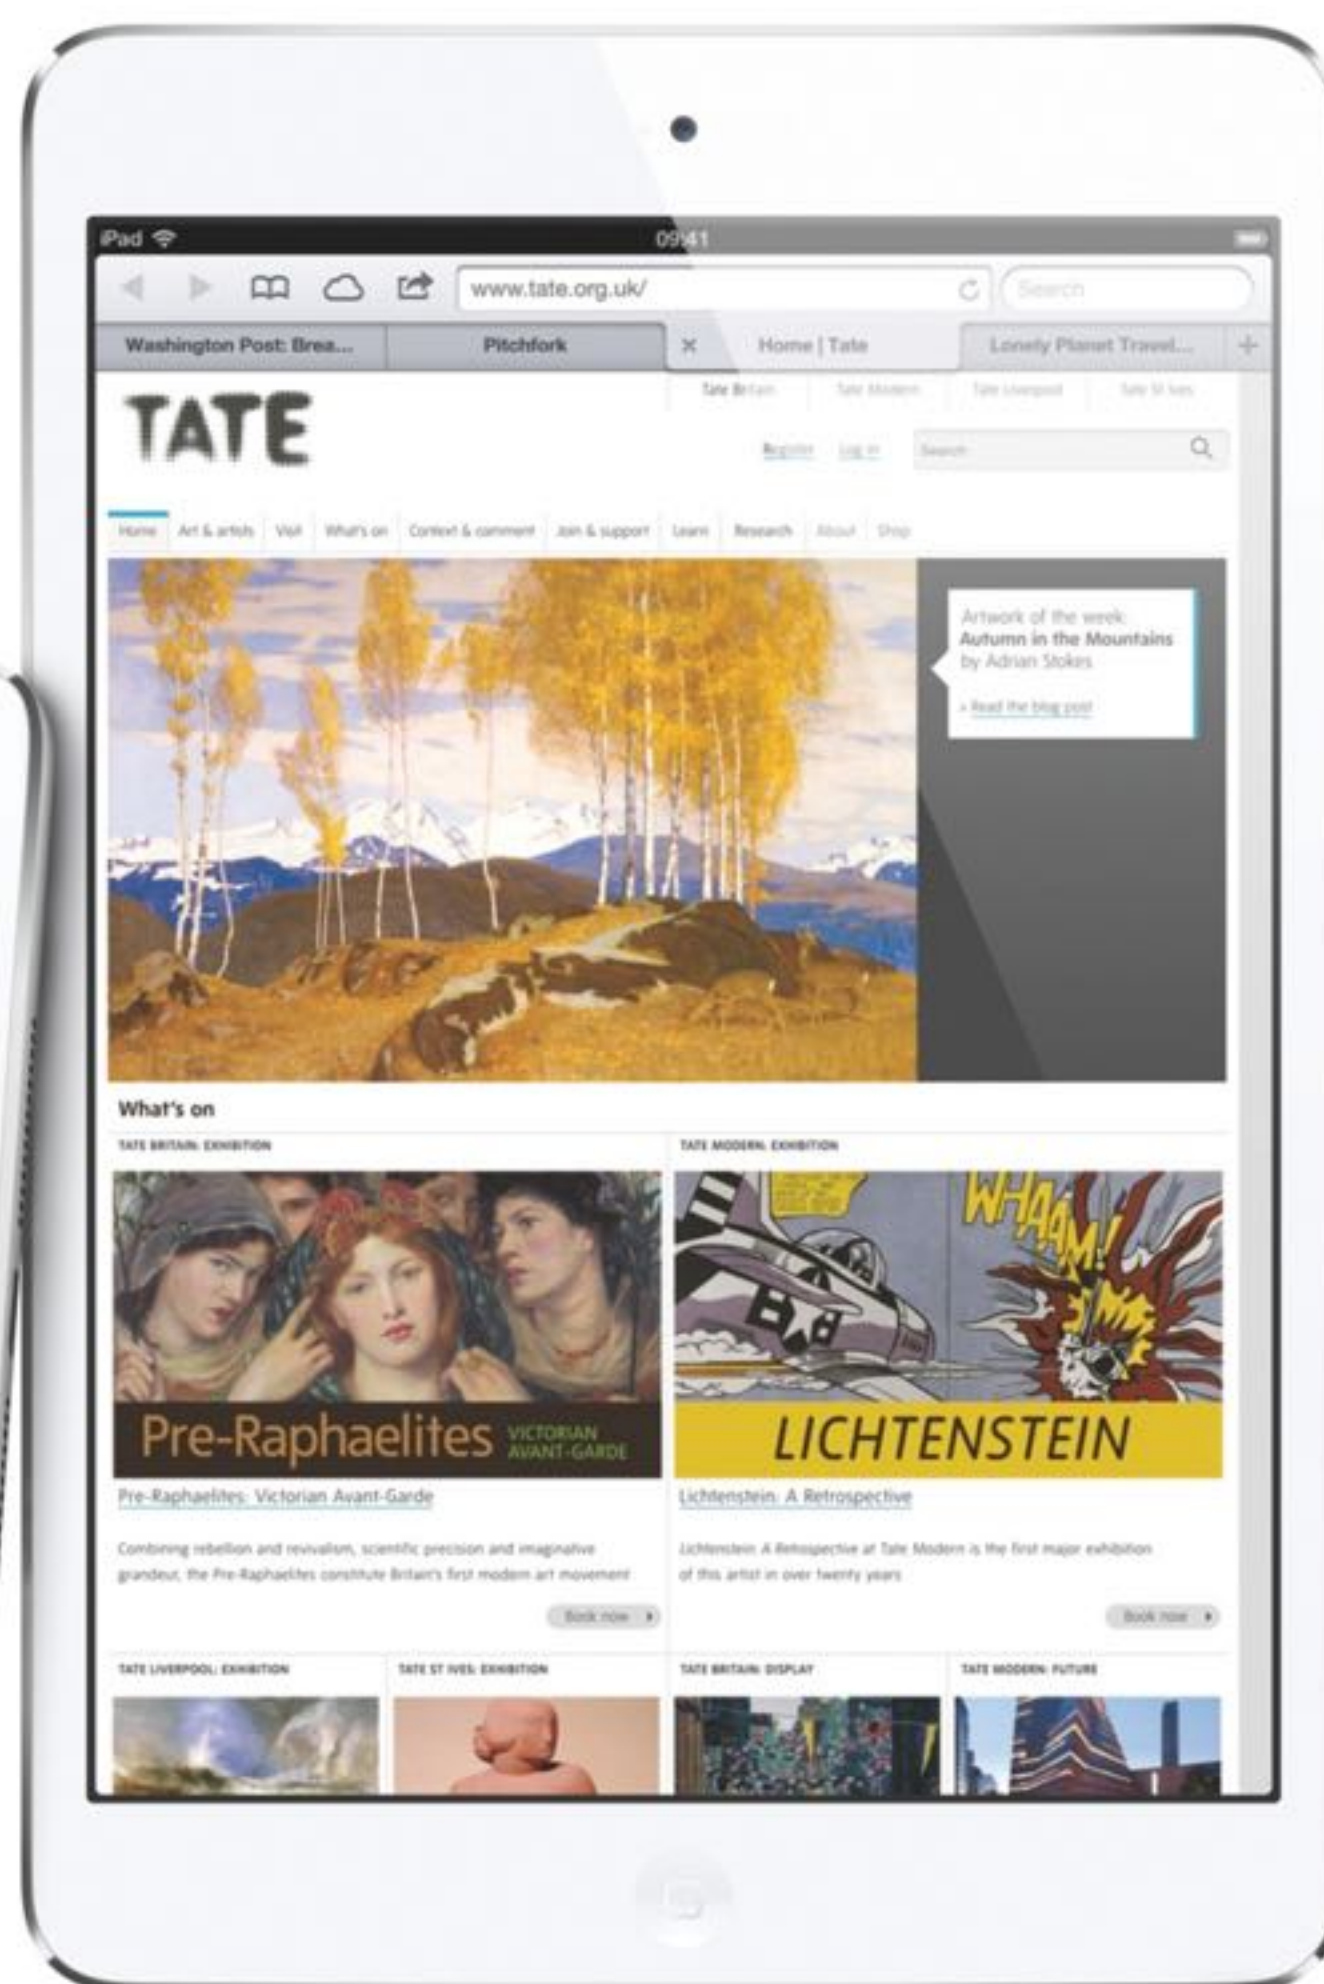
iPad 09:41

www.tate.org.uk/

Search

Washington Post: Brea...

Pitchfork

Home | Tate

Lonely Planet Travel...

Tate Britain Tate Modern Tate Liverpool Tate St Ives

TATE

Register Log in

Search

Home Art & artists Visit What's on Context & comment Join & support Learn Research About Shop

Artwork of the week
Autumn in the Mountains
by Adrian Stokes

> Read the blog post

What's on

TATE BRITAIN: EXHIBITION

Pre-Raphaelites VICTORIAN AVANT-GARDE

Pre-Raphaelites: Victorian Avant-Garde

Combining rebellion and revivalism, scientific precision and imaginative grandeur, the Pre-Raphaelites constitute Britain's first modern art movement

Book now

TATE MODERN: EXHIBITION

WHAAM!

LICHTENSTEIN

Lichtenstein: A Retrospective

Lichtenstein: A Retrospective at Tate Modern is the first major exhibition of this artist in over twenty years

Book now

TATE LIVERPOOL: EXHIBITION

TATE ST IVES: EXHIBITION

TATE BRITAIN: DISPLAY

TATE MODERN: FUTURE